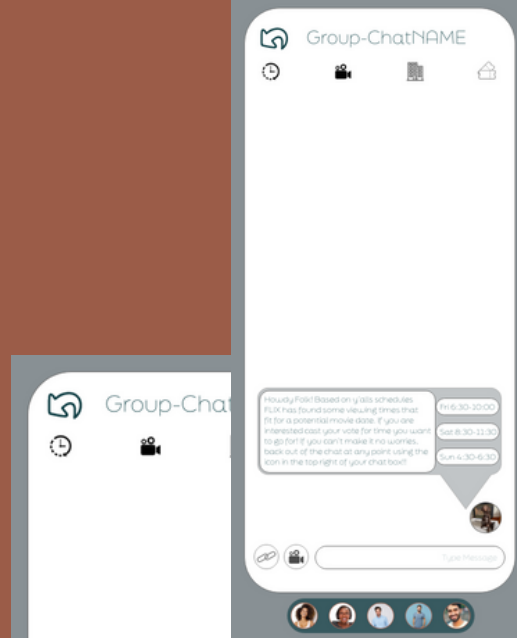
Group-ChatNAME

Howdy Folk! Based on y'all's schedules FLIX has found some viewing times that fit for a potential movie date. If you are interested cast your vote for time you want to go for! If you can't make it no worries, back out of the chat at any point using the icon in the top right of your chat box!!

Fri 6:30-10:00

Sat 8:30-11:30

Sun 4:30-6:30

Type Message

Group-Chat